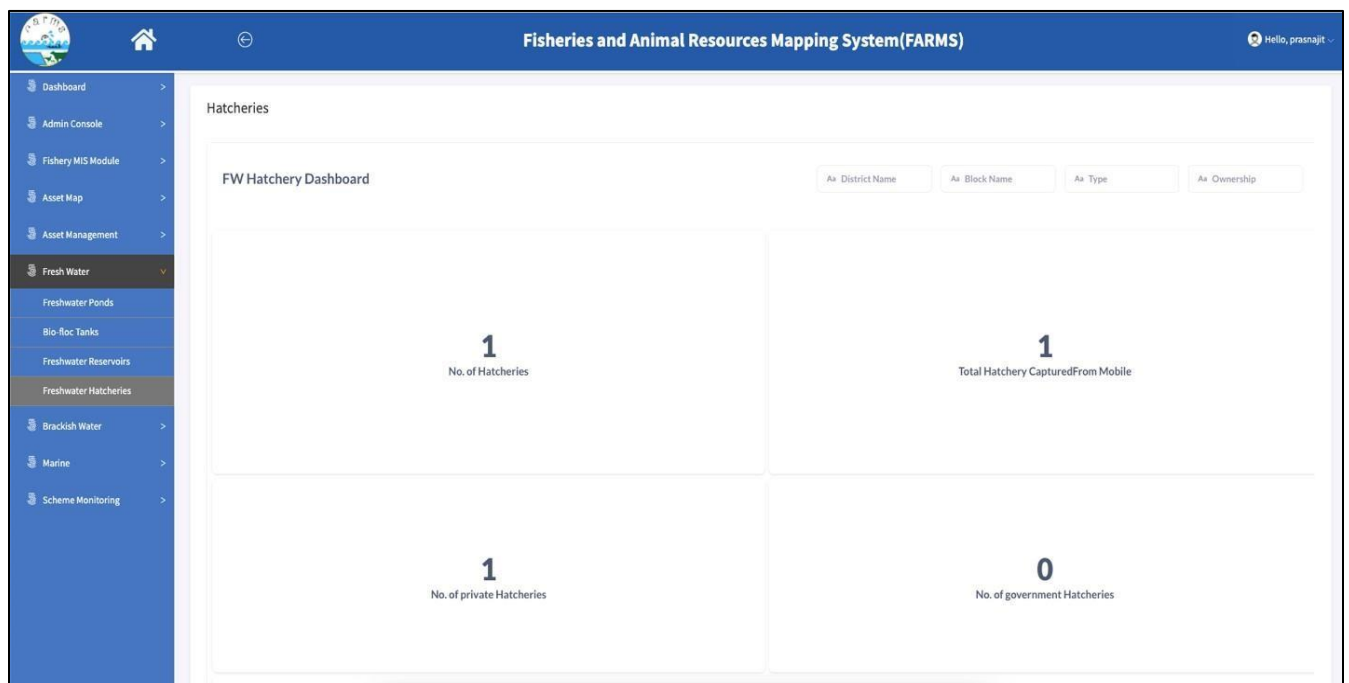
farms

Fisheries and Animal Resources Mapping System(FARMS)

Hello, prasnajit

Dashboard >
Admin Console >
Fishery MIS Module >
Asset Map >
Asset Management >
Fresh Water
Freshwater Ponds
Bio-floc Tanks
Freshwater Reservoirs
Freshwater Hatcheries
Brackish Water >
Marine >
Scheme Monitoring >

Hatcheries

FW Hatchery Dashboard

Aa District Name
Aa Block Name
Aa Type
Aa Ownership

1
No. of Hatcheries

1
Total Hatchery CapturedFrom Mobile

1
No. of private Hatcheries

0
No. of government Hatcheries